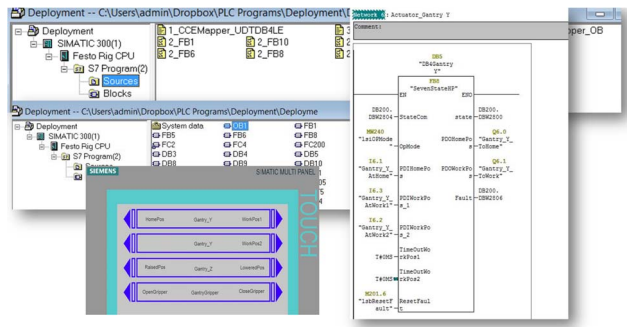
Deployment -- C:\Users\admin\Dropbox\PLC Programs\Deployment\

Deployment
SIMATIC 300(1)
Festo Rig CPU
S7 Program(2)
Sources
Blocks

1_CCEMapper_UDTDB4LE
2_FB1
2_FB10
2_FB6
2_FB8

pper_OB

Deployment -- C:\Users\admin\Dropbox\PLC Programs\Deployme

Deployment
SIMATIC 300(1)
Festo Rig CPU
S7 Program(2)

System data
OB1
FB1
FB5
FB6
FB8
FC2
FC4
FC200
DB3
DB4
DB5
DB8
DB10

SIEMENS
SIMATIC MULTI PANEL
TOUCH

HomePos
Gantry_Y
WorkPos1
Gantry_Y
WorkPos2
RaisedPos
Gantry_Z
LoweredPos
OpenGripper
GantryGripper
CloseGripper

Network 6: Actuator_Gantry Y
Comment:

DB5
"DB4Gantry Y"
FB8
"SevenStateHP"
EN
ENO
DB200.DBW2804
StateCom
state
DB200.DBW2800
M40
"lsiOPMode"
OpMode
PDOHomePos
Q4.0
"Gantry_Y_ToHome"
I6.1
"Gantry_Y_AtHome"
PDIHomePos
PDOWorkPos
Q4.1
"Gantry_Y_ToWork"
I6.3
"Gantry_Y_AtWork1"
PDIWorkPos_1
Fault
DB200.DBW2806
I6.2
"Gantry_Y_AtWork2"
PDIWorkPos_2
T#3MS
TimeOutWorkPos1
T#3MS
TimeOutWorkPos2
M201.6
"lsbResetFault"
ResetFaul